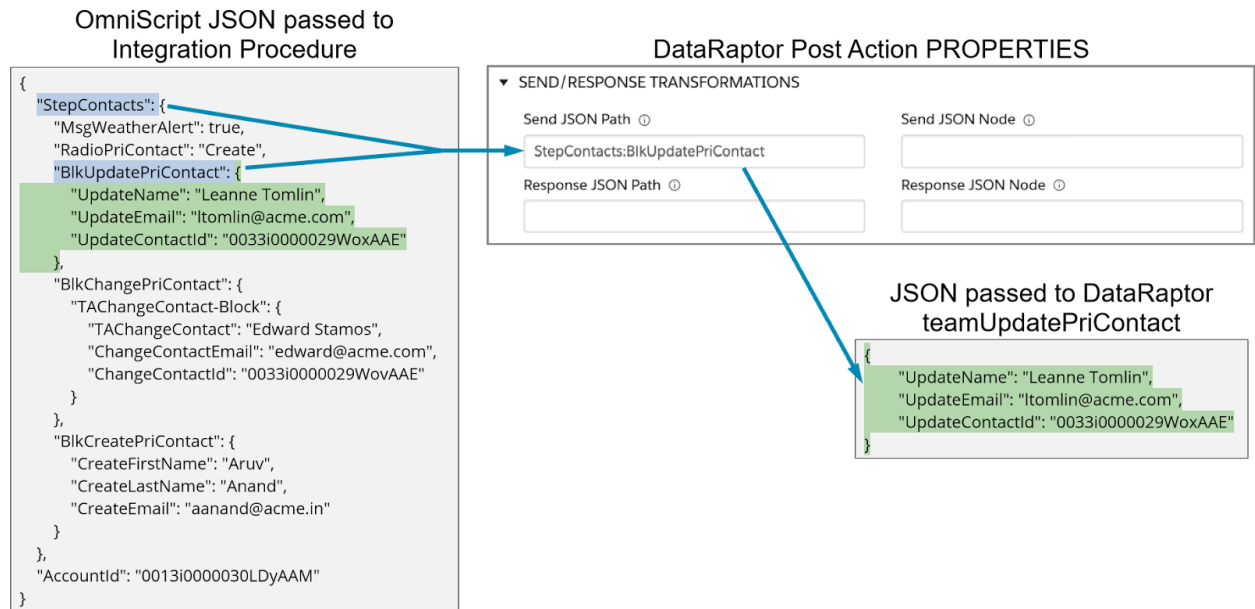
OmniScript JSON passed to Integration Procedure

```
{
  "StepContacts": {
    "MsgWeatherAlert": true,
    "RadioPriContact": "Create",
    "BlkUpdatePriContact": {
      "UpdateName": "Leanne Tomlin",
      "UpdateEmail": "ltomlin@acme.com",
      "UpdateContactId": "0033i0000029WoxAAE"
    },
    "BlkChangePriContact": {
      "TAChangeContact-Block": {
        "TAChangeContact": "Edward Stamos",
        "ChangeContactEmail": "edward@acme.com",
        "ChangeContactId": "0033i0000029WovAAE"
      }
    },
    "BlkCreatePriContact": {
      "CreateFirstName": "Aruv",
      "CreateLastName": "Anand",
      "CreateEmail": "aanand@acme.in"
    }
  },
  "AccountId": "0013i0000030LDyAAM"
}
```

DataRaptor Post Action PROPERTIES

SEND/RESPONSE TRANSFORMATIONS

Send JSON Path ⓘ

StepContacts:BlkUpdatePriContact

Send JSON Node ⓘ

Response JSON Path ⓘ

Response JSON Node ⓘ

JSON passed to DataRaptor teamUpdatePriContact

```
{
  "UpdateName": "Leanne Tomlin",
  "UpdateEmail": "ltomlin@acme.com",
  "UpdateContactId": "0033i0000029WoxAAE"
}
```